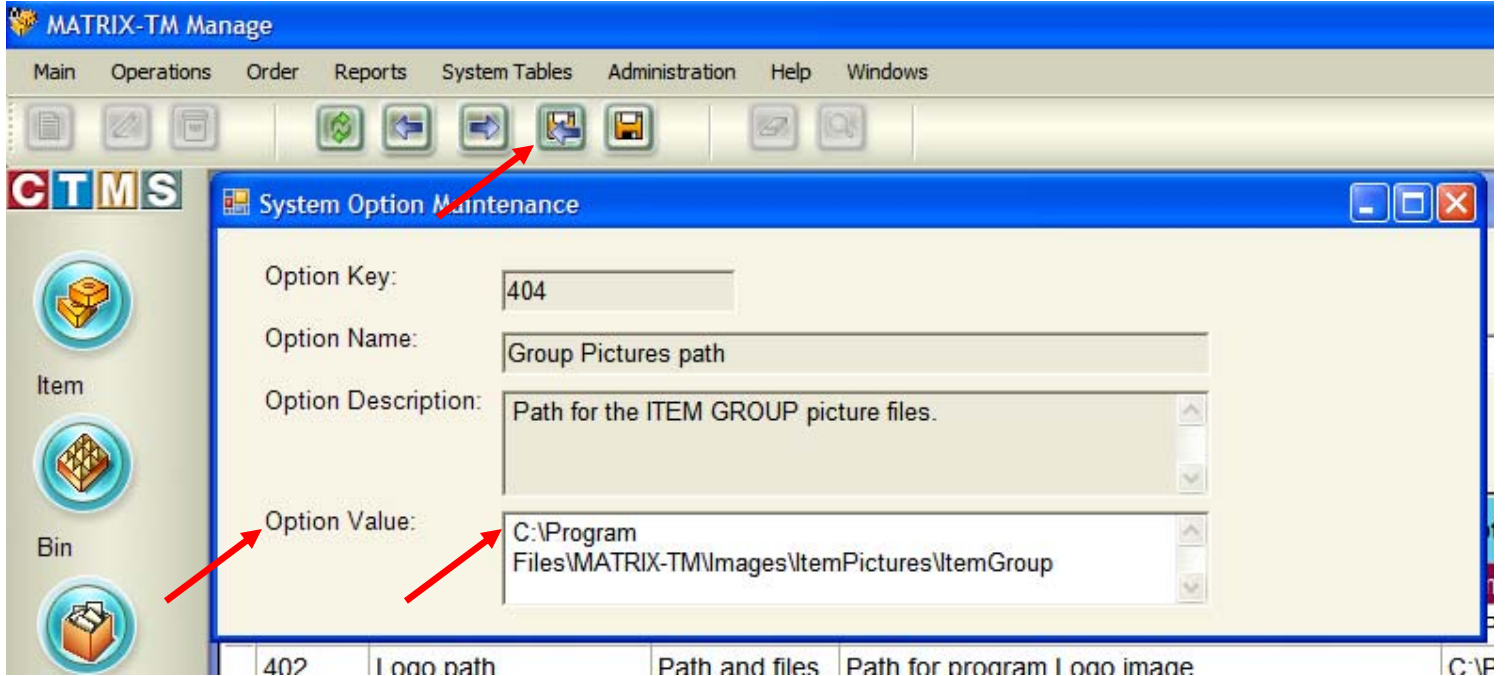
MATRIX-TM Manage

Main Operations Order Reports System Tables Administration Help Windows

CTMS

Item

Bin

System Option Maintenance

Option Key: 404

Option Name: Group Pictures path

Option Description: Path for the ITEM GROUP picture files.

Option Value: C:\Program Files\MATRIX-TM\Images\ItemPictures\ItemGroup

| 402 | Logo path | Path and files | Path for program Logo image | C:\P |